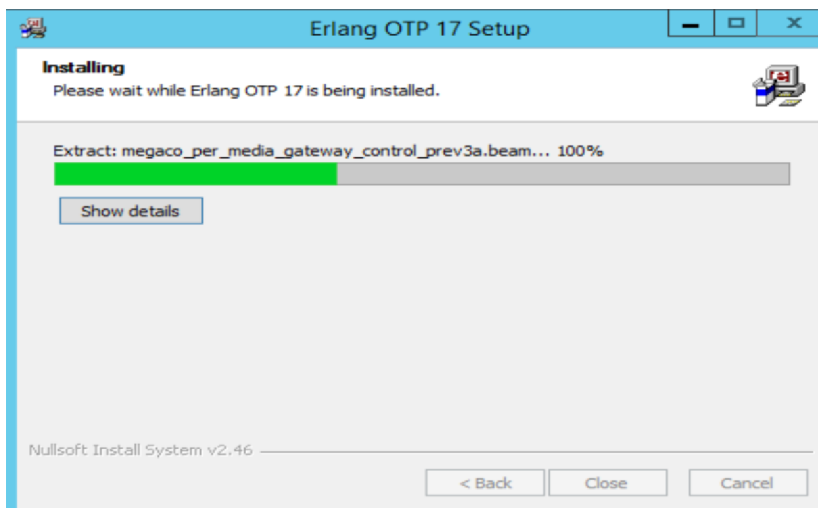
Erlang OTP 17 Setup

Installing
Please wait while Erlang OTP 17 is being installed.

Extract: megaco_per_media_gateway_control_prev3a.beam... 100%

Show details

Nullsoft Install System v2.46

< Back Close Cancel